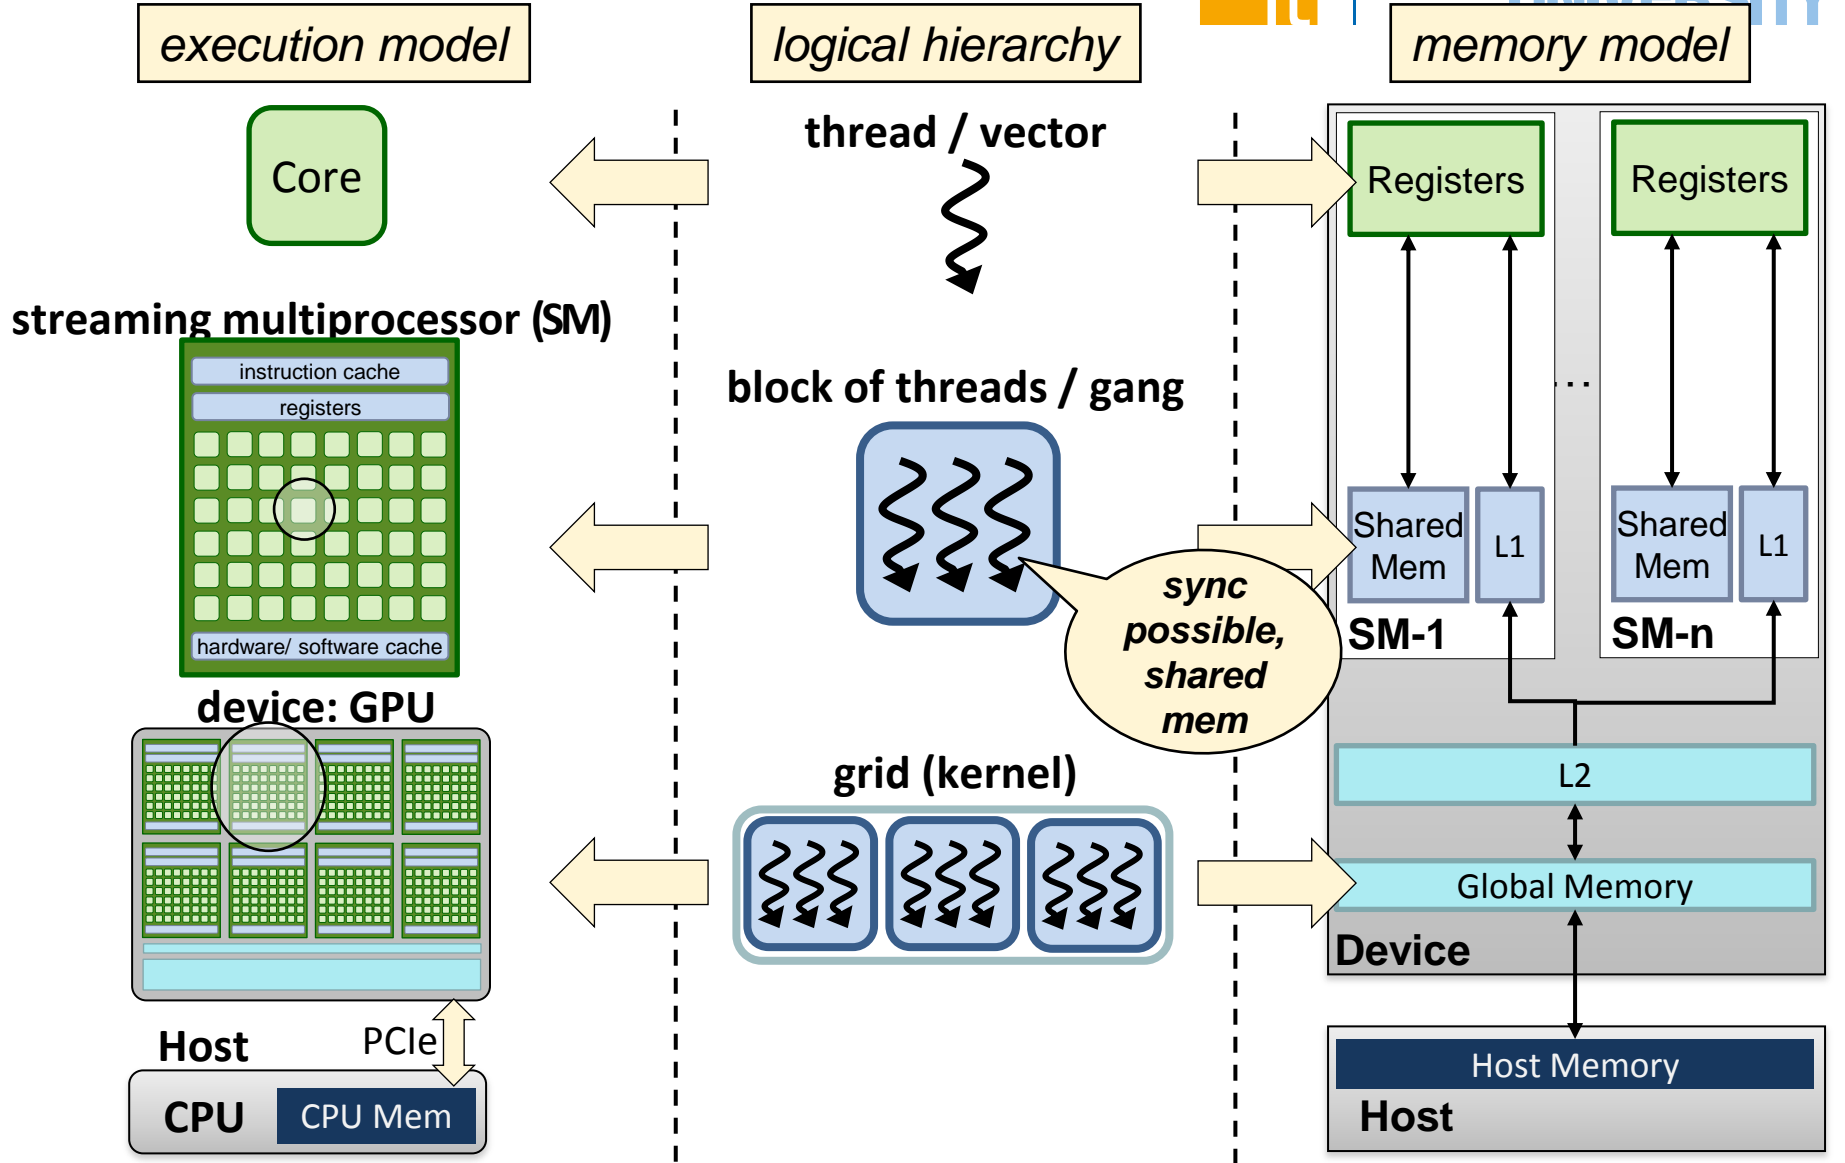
execution model

logical hierarchy

memory model

Core

thread / vector

Registers

Registers

streaming multiprocessor (SM)

instruction cache

registers

hardware/ software cache

block of threads / gang

Shared Mem

L1

Shared Mem

L1

sync possible, shared mem

SM-1

SM-n

device: GPU

grid (kernel)

L2

Global Memory

Device

Host

PCIe

CPU

CPU Mem

Host Memory

Host